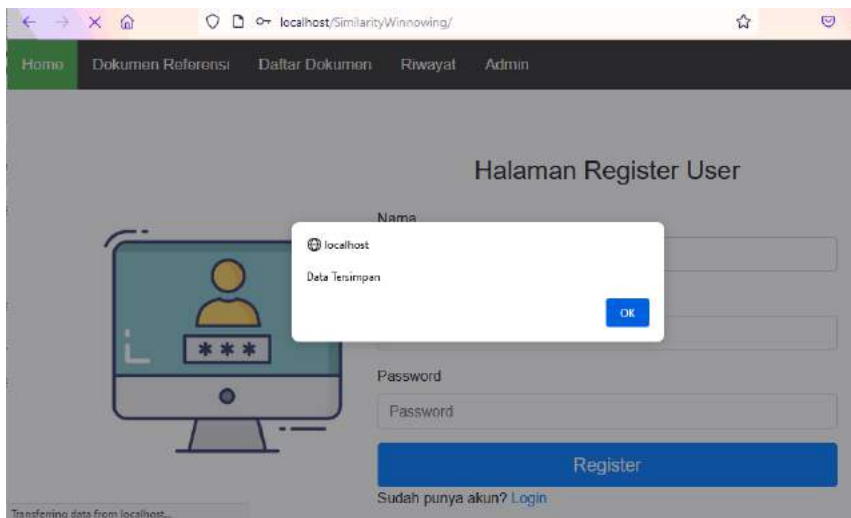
localhost/SimilarityWinnowing/

Home Dokumen Referensi Daftar Dokumen Riwayat Admin

Halaman Register User

Nama

localhost

Data Tersimpan

OK

\*\*\*

Password

Password

Register

Sudah punya akun? Login

Transferring data from localhost...